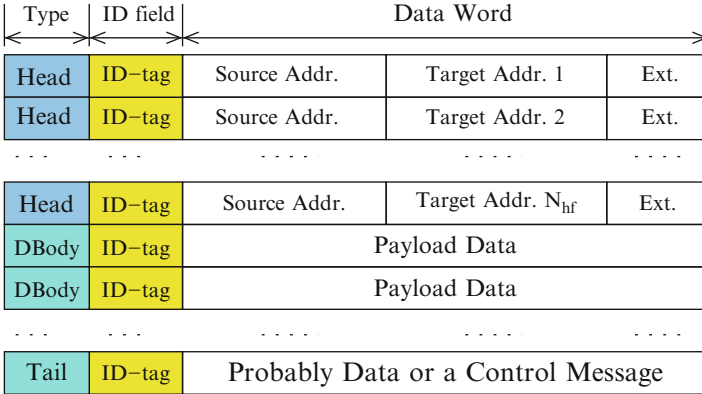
Type | ID field | Data Word

| Head | ID−tag | Source Addr. | Target Addr. 1 | Ext. |
|---|---|---|---|---|
| Head | ID−tag | Source Addr. | Target Addr. 2 | Ext. |
| . . . | . . . | . . . . | . . . . . | . . . . |
| Head | ID−tag | Source Addr. | Target Addr. $N_{hf}$ | Ext. |
| DBody | ID−tag | Payload Data | | |
| DBody | ID−tag | Payload Data | | |
| . . . | . . . | . . . . | . . . . . | . . . . |
| Tail | ID−tag | Probably Data or a Control Message | | |